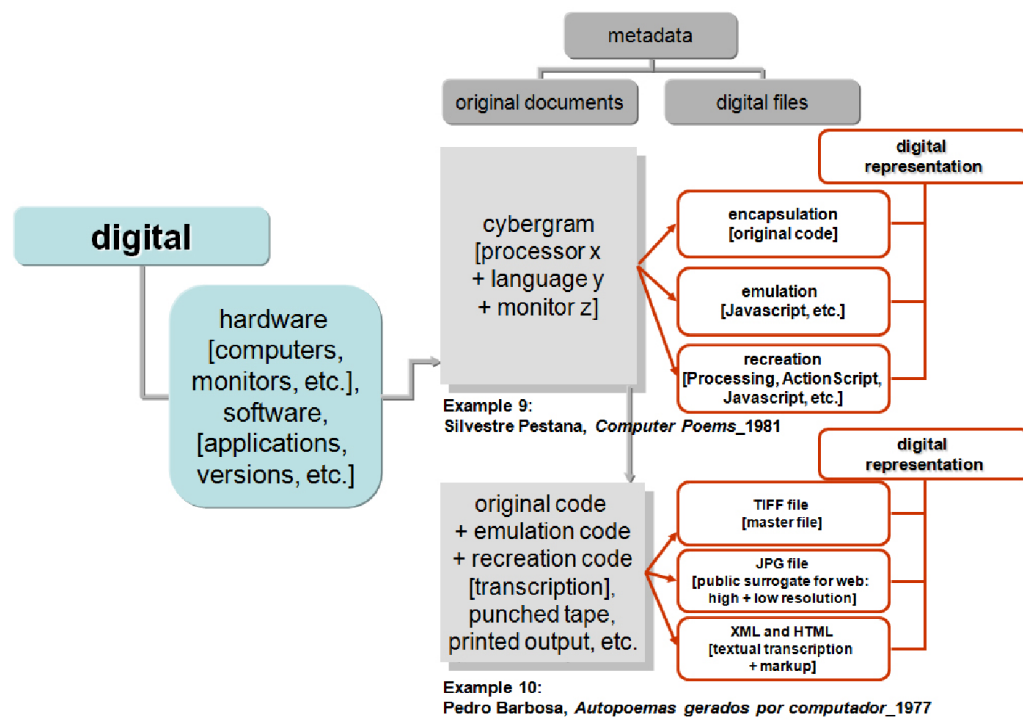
metadata

original documents

digital files

digital

hardware [computers, monitors, etc.], software, [applications, versions, etc.]

cybergram [processor x + language y + monitor z]

digital representation

encapsulation [original code]

emulation [Javascript, etc.]

recreation [Processing, ActionScript, Javascript, etc.]

Example 9:
Silvestre Pestana, *Computer Poems*_1981

original code + emulation code + recreation code [transcription], punched tape, printed output, etc.

digital representation

TIFF file [master file]

JPG file [public surrogate for web: high + low resolution]

XML and HTML [textual transcription + markup]

Example 10:
Pedro Barbosa, *Autopoemas gerados por computador*_1977